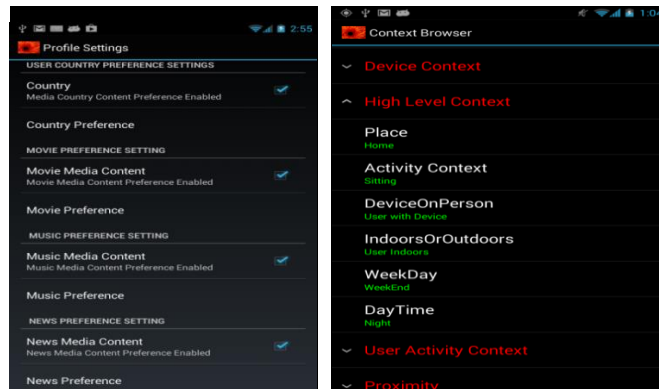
2:55

Profile Settings

USER COUNTRY PREFERENCE SETTINGS

Country
Media Country Content Preference Enabled

Country Preference

MOVIE PREFERENCE SETTING

Movie Media Content
Movie Media Content Preference Enabled

Movie Preference

MUSIC PREFERENCE SETTING

Music Media Content
Music Media Content Preference Enabled

Music Preference

NEWS PREFERENCE SETTING

News Media Content
News Media Content Preference Enabled

News Preference

1:0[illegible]

Context Browser

Device Context

High Level Context

Place
Home

Activity Context
Sitting

DeviceOnPerson
User with Device

IndoorsOrOutdoors
User Indoors

WeekDay
WeekEnd

DayTime
Night

User Activity Context

Proximity